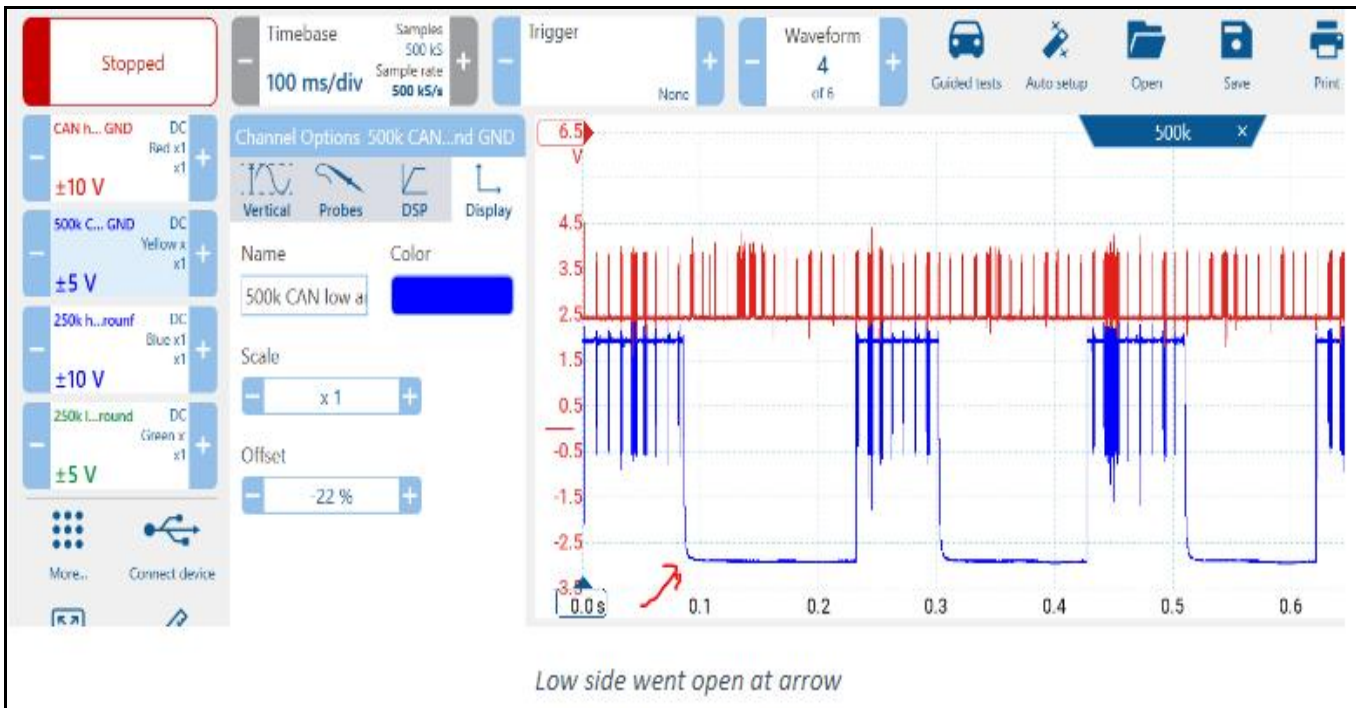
Stopped

Timebase
100 ms/div
Samples 500 kS
Sample rate 500 kS/s

Trigger
None

Waveform
4
of 6

Guided tests
Auto setup
Open
Save
Print

CAN h... GND DC Red x1 x1
±10 V

500k C... GND DC Yellow x x1
±5 V

250k h...rounf DC Blue x1 x1
±10 V

250k l...round DC Green x x1
±5 V

More...
Connect device

Channel Options 500k CAN...nd GND
Vertical
Probes
DSP
Display

Name
Color
500k CAN low a

Scale
x 1

Offset
-22 %

500k ×

6.5
V
4.5
3.5
2.5
1.5
0.5
-0.5
-1.5
-2.5
-3.5
0.0 s
0.1
0.2
0.3
0.4
0.5
0.6

Low side went open at arrow